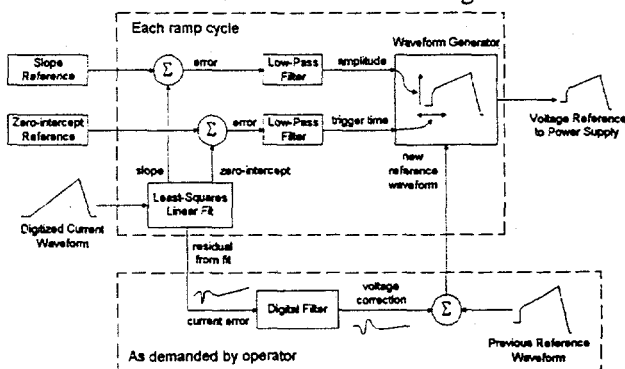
Each ramp cycle

Slope Reference

error

Low-Pass Filter

amplitude

Waveform Generator

Zero-intercept Reference

error

Low-Pass Filter

trigger time

Voltage Reference to Power Supply

new reference waveform

slope

zero-intercept

Least-Squares Linear Fit

Digitized Current Waveform

residual from fit

current error

Digital Filter

voltage correction

Previous Reference Waveform

As demanded by operator